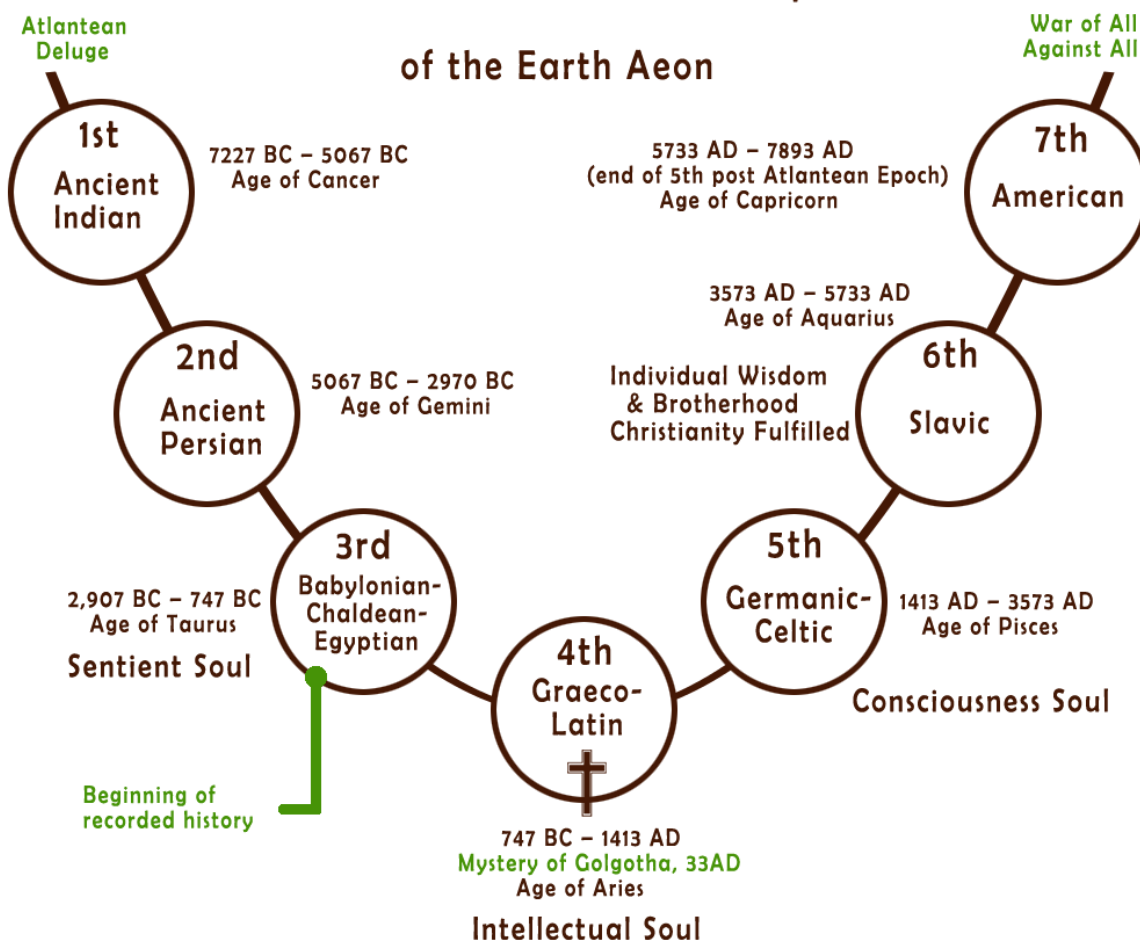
Atlantean Deluge

of the Earth Aeon

War of All Against All

1st
Ancient Indian

7227 BC – 5067 BC
Age of Cancer

5733 AD – 7893 AD
(end of 5th post Atlantean Epoch)
Age of Capricorn

7th
American

3573 AD – 5733 AD
Age of Aquarius

2nd
Ancient Persian

5067 BC – 2970 BC
Age of Gemini

Individual Wisdom
& Brotherhood
Christianity Fulfilled

6th
Slavic

3rd
Babylonian-Chaldean-Egyptian

2,907 BC – 747 BC
Age of Taurus

Sentient Soul

5th
Germanic-Celtic

1413 AD – 3573 AD
Age of Pisces

4th
Graeco-Latin

Consciousness Soul

Beginning of recorded history

747 BC – 1413 AD
Mystery of Golgotha, 33AD
Age of Aries

Intellectual Soul